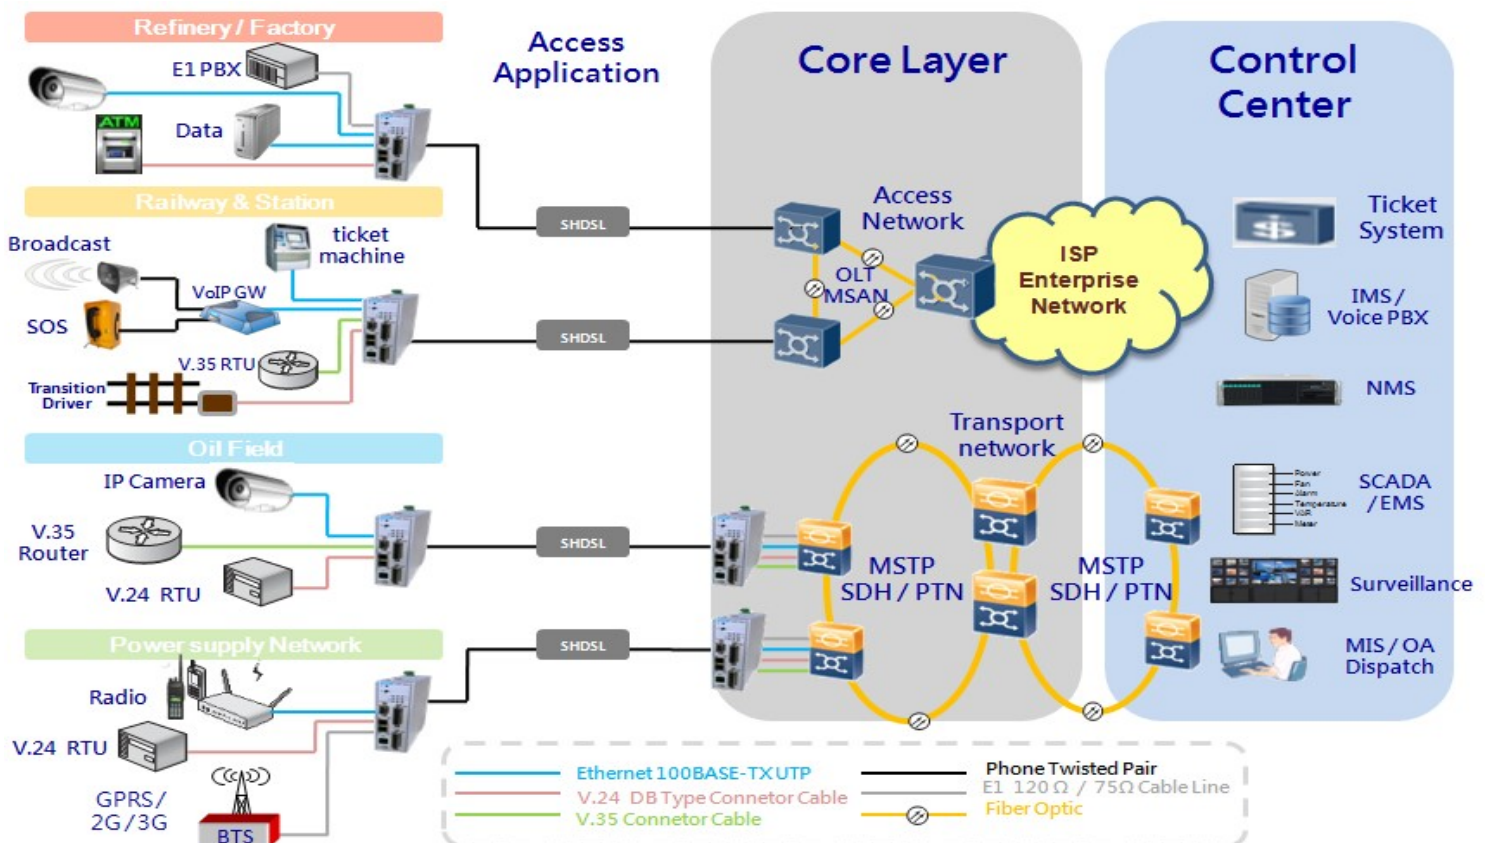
Refinery / Factory

E1 PBX

ATM

Data

Railway & Station

Broadcast

ticket machine

VoIP GW

SOS

V.35 RTU

Transition Driver

Oil Field

IP Camera

V.35 Router

V.24 RTU

Power supply Network

Radio

V.24 RTU

GPRS/ 2G/3G

BTS

Access Application

SHDSL

SHDSL

SHDSL

SHDSL

Core Layer

Access Network

OLT MSAN

ISP Enterprise Network

Transport network

MSTP SDH / PTN

MSTP SDH / PTN

Control Center

Ticket System

IMS / Voice PBX

NMS

Power
Fan
Alarm
Temperature
VoIR
Meter

SCADA / EMS

Surveillance

MIS / OA Dispatch

Ethernet 100BASE-TX UTP
V.24 DB Type Connetor Cable
V.35 Connetor Cable

Phone Twisted Pair
E1 120Ω / 75Ω Cable Line
Fiber Optic